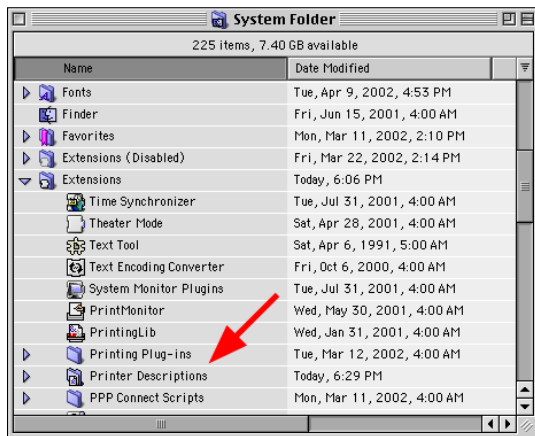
System Folder

225 items, 7.40 GB available

| Name | Date Modified |
|---|---|
| Fonts | Tue, Apr 9, 2002, 4:53 PM |
| Finder | Fri, Jun 15, 2001, 4:00 AM |
| Favorites | Mon, Mar 11, 2002, 2:10 PM |
| Extensions (Disabled) | Fri, Mar 22, 2002, 2:14 PM |
| Extensions | Today, 6:06 PM |
| Time Synchronizer | Tue, Jul 31, 2001, 4:00 AM |
| Theater Mode | Sat, Apr 28, 2001, 4:00 AM |
| Text Tool | Sat, Apr 6, 1991, 5:00 AM |
| Text Encoding Converter | Fri, Oct 6, 2000, 4:00 AM |
| System Monitor Plugins | Tue, Jul 31, 2001, 4:00 AM |
| PrintMonitor | Wed, May 30, 2001, 4:00 AM |
| PrintingLib | Wed, Jan 31, 2001, 4:00 AM |
| Printing Plug-ins | Tue, Mar 12, 2002, 4:00 AM |
| Printer Descriptions | Today, 6:29 PM |
| PPP Connect Scripts | Mon, Mar 11, 2002, 4:00 AM |